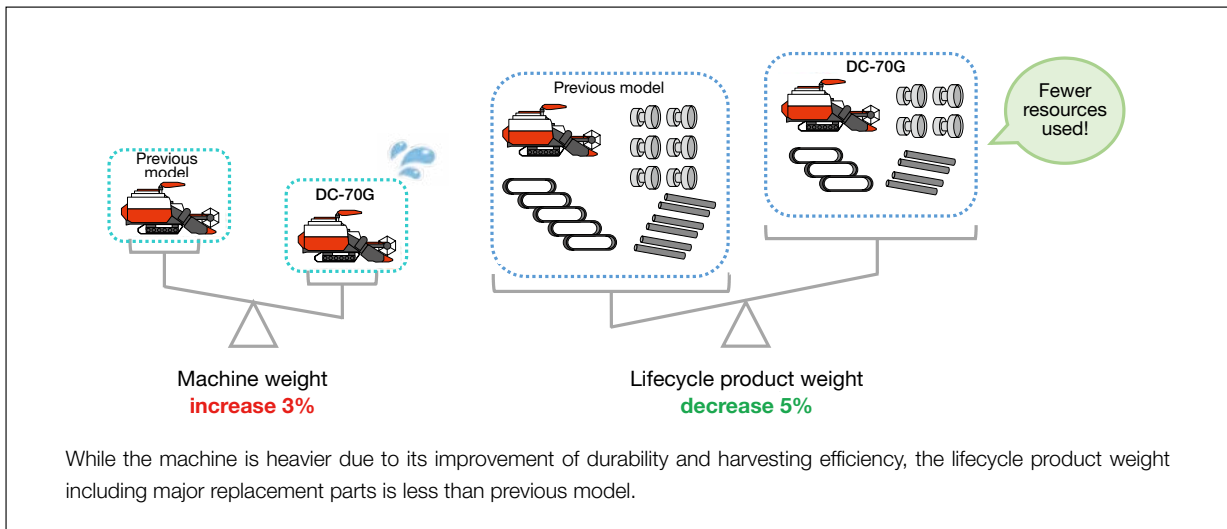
Previous model

DC-70G

Previous model

DC-70G

Fewer resources used!

Machine weight
increase 3%

Lifecycle product weight
decrease 5%

While the machine is heavier due to its improvement of durability and harvesting efficiency, the lifecycle product weight including major replacement parts is less than previous model.